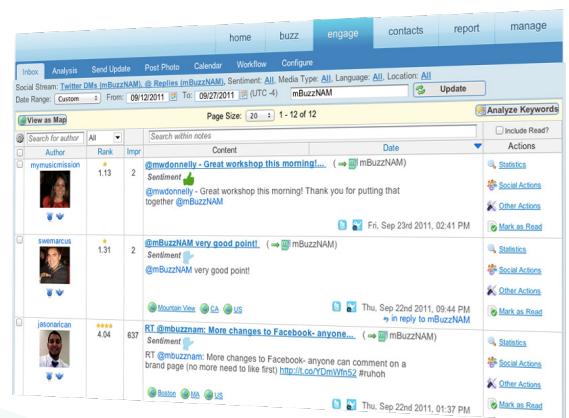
home buzz engage contacts report manage

Inbox Analysis Send Update Post Photo Calendar Workflow Configure

Social Stream: Twitter DMs (mBuzzNAM), @ Replies (mBuzzNAM), Sentiment: All, Media Type: All, Language: All, Location: All

Date Range: Custom From: 09/12/2011 To: 09/27/2011 (UTC -4) mBuzzNAM Update

View as Map Page Size: 20 1 - 12 of 12 Analyze Keywords

Search for author All Search within notes Include Read?

| | Author | Rank | Impr | Content | Date | Actions |
|---|---|---|---|---|---|---|
| | mymusicmission | 1.13 | 2 | @mwdonnelly - Great workshop this morning!... (→ mBuzzNAM) Sentiment @mwdonnelly - Great workshop this morning! Thank you for putting that together @mBuzzNAM | Fri, Sep 23rd 2011, 02:41 PM | Statistics Social Actions Other Actions Mark as Read |
| | swemarcus | 1.31 | 2 | @mBuzzNAM very good point! (→ mBuzzNAM) Sentiment @mBuzzNAM very good point! Mountain View CA US | Thu, Sep 22nd 2011, 09:44 PM in reply to mBuzzNAM | Statistics Social Actions Other Actions Mark as Read |
| | jasonarican | 4.04 | 637 | RT @mbuzznam: More changes to Facebook- anyone... (→ mBuzzNAM) Sentiment RT @mbuzznam: More changes to Facebook- anyone can comment on a brand page (no more need to like first) http://t.co/YDmVfn52 #ruhoh Boston MA US | Thu, Sep 22nd 2011, 01:37 PM | Statistics Social Actions Other Actions Mark as Read |